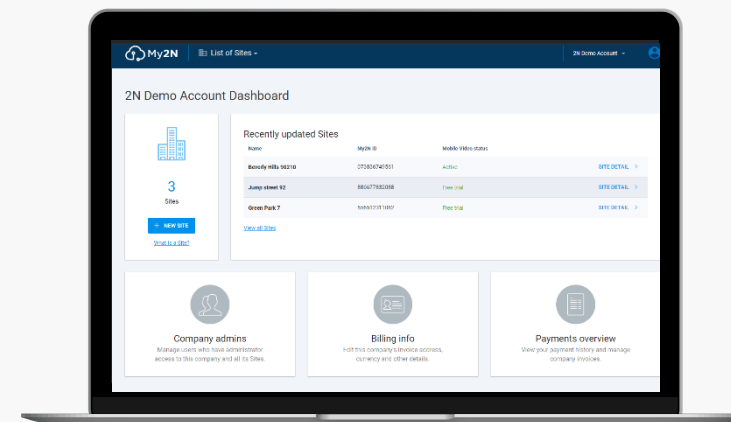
My2N

List of Sites

2N Demo Account

2N Demo Account Dashboard

3
Sites

+ NEW SITE

What is a Site?

Recently updated Sites

| Name | My2N ID | Mobile Video status | |
|---|---|---|---|
| Beverly Hills 90210 | 0730674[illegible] | Active | SITE DETAIL |
| Jump street 92 | 680677582008 | Free trial | SITE DETAIL |
| Green Park 7 | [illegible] | Free trial | SITE DETAIL |

View all Sites

Company admins
Manage users who have administrator access to this company and all its Sites.

Billing info
Edit this company's invoice address, currency and other details.

Payments overview
View your payment history and manage company invoices.